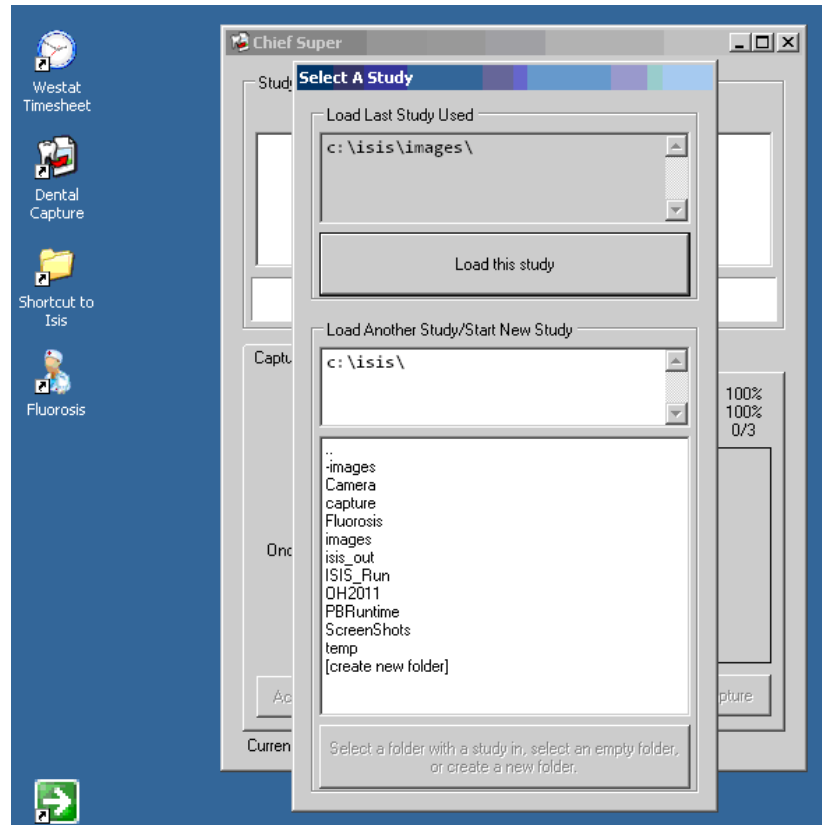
Westat Timesheet

Dental Capture

Shortcut to Isis

Fluorosis

Chief Super

Study

Captu

Onc

Ac

Curren

100%
100%
0/3

pture

Select A Study

Load Last Study Used

c:\isis\images\

Load this study

Load Another Study/Start New Study

c:\isis\

..
-images
Camera
capture
Fluorosis
images
isis_out
ISIS_Run
OH2011
PBRuntime
ScreenShots
temp
[create new folder]

Select a folder with a study in, select an empty folder, or create a new folder.